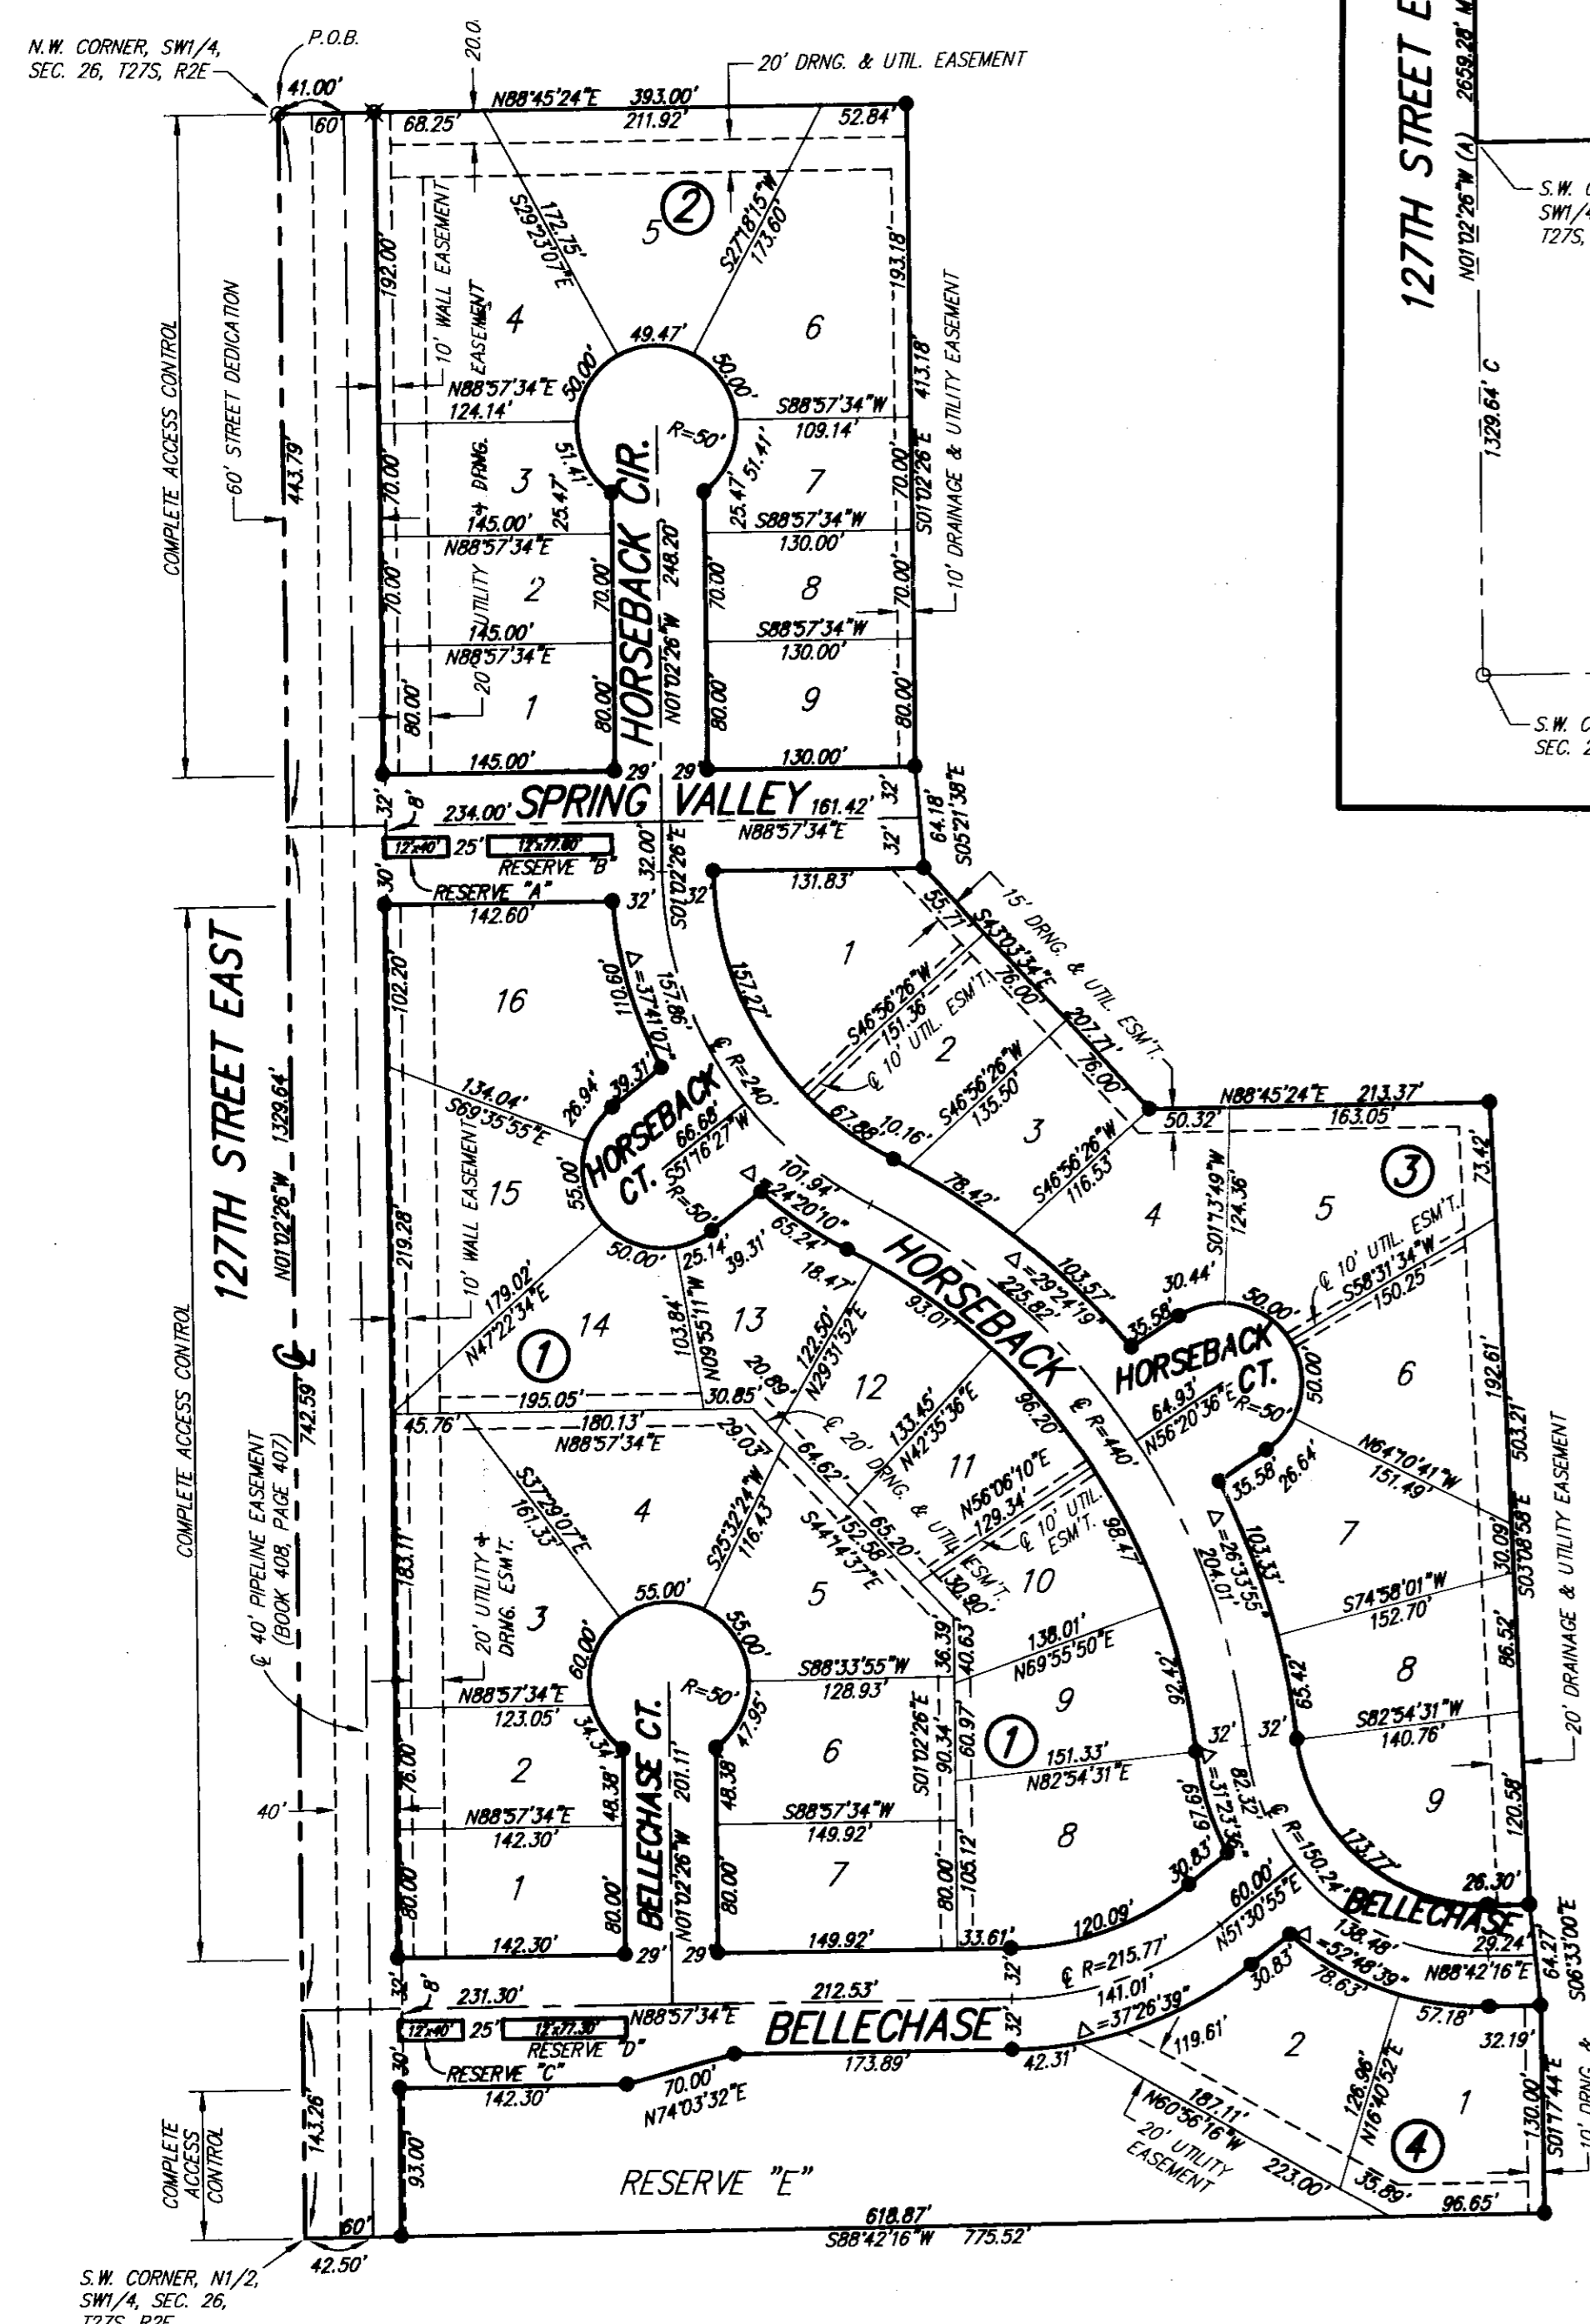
N.W. CORNER, SW1/4, SEC. 26, T27S, R2E

P.O.B.

41.00'

60'

20.0'

20' DRNG. & UTIL. EASEMENT

N88°45'24"E 393.00'

211.92'

68.25'

52.84'

172.75'

S62°30'07"E

S27°18'15"W

173.60'

5

2

4

6

192.00'

10' WALL EASEMENT

193.18'

413.18'

49.47'

50.00'

50.00'

N88°57'34"E

124.14'

S88°57'34"W

109.14'

R=50'

51.41'

51.41'

3

7

25.47'

25.47'

70.00'

70.00'

20' UTILITY + DRNG.

145.00'

N88°57'34"E

S88°57'34"W

130.00'

HORSEBACK CIR.

N01°02'26"W 248.20'

S01°02'26"E

10' DRAINAGE & UTILITY EASEMENT

2

8

70.00'

70.00'

70.00'

70.00'

145.00'

N88°57'34"E

S88°57'34"W

130.00'

1

9

80.00'

80.00'

80.00'

80.00'

145.00'

130.00'

29'

29'

COMPLETE ACCESS CONTROL

60' STREET DEDICATION

443.79'

32'

8'

234.00'

SPRING VALLEY

161.42'

32'

N88°57'34"E

64.18'

S05°21'38"E

12x40'

25'

12x77.80'

RESERVE "B"

32.00'

S01°02'26"E

30'

RESERVE "A"

131.83'

142.60'

32'

32'

35.71'

S43°03'34"E

15' DRNG. & UTIL. ESM'T.

1

102.20'

110.60'

Δ=37°41'07"

157.96'

157.27'

76.00'

207.71'

16

S46°56'26"W

151.36'

℄ 10' UTIL. ESM'T.

2

℄ R=240'

134.04'

S69°35'55"E

26.94'

39.31'

HORSEBACK CT.

66.68'

S51°16'27"W

67.88'

10.16'

S46°56'26"W

135.50'

76.00'

3

N88°45'24"E 213.37'

163.05'

50.32'

73.42'

15

10' WALL EASEMENT

219.28'

55.00'

R=50'

101.94'

Δ=24°20'10"

78.42'

S46°56'26"W

116.53'

4

S01°13'49"W

124.36'

3

5

127TH STREET EAST

N01°02'26"W 1329.64'

℄

742.59'

179.02'

N47°22'34"E

50.00'

25.14'

39.31'

65.24'

18.47'

HORSEBACK

Δ=29°24'19"

225.82'

103.57'

30.44'

℄ 10' UTIL. ESM'T.

S58°31'34"W

150.25'

14

1

103.84'

N09°55'11"W

13

122.50'

N29°31'52"E

93.01'

35.58'

50.00'

HORSEBACK CT.

6

192.61'

195.05'

30.85'

20.89'

12

℄ 20' DRNG. & UTIL. ESM'T.

133.45'

N42°35'36"E

96.20'

64.93'

N56°20'36"E

R=50'

50.00'

45.76'

180.13'

N88°57'34"E

29.03'

64.62'

65.20'

11

N56°06'10"E

129.34'

℄ 10' UTIL. ESM'T.

℄ R=440'

98.47'

35.58'

26.64'

N64°10'41"W

151.49'

503.21'

S37°29'07"E

161.33'

4

S25°32'24"W

116.43'

S44°14'37"E

152.58'

10

30.90'

Δ=26°33'55"

204.01'

103.33'

7

COMPLETE ACCESS CONTROL

℄ 40' PIPELINE EASEMENT (BOOK 408, PAGE 407)

183.11'

20' UTILITY + DRNG. ESM'T.

3

55.00'

55.00'

5

36.39'

40.63'

138.01'

N69°55'50"E

92.42'

65.42'

S74°58'01"W

152.70'

30.09'

S03°08'58"E

86.52'

20' DRAINAGE & UTILITY EASEMENT

60.00'

R=50'

S88°33'55"W

128.93'

9

8

N88°57'34"E

123.05'

34.31'

47.95'

6

S01°02'26"E

90.34'

60.97'

1

151.33'

N82°54'31"E

32'

32'

S82°54'31"W

140.76'

2

BELLECHASE CT.

201.11'

76.00'

40'

48.38'

48.38'

N88°57'34"E

142.30'

S88°57'34"W

149.92'

8

Δ=31°23'36"

82.32'

67.69'

℄ R=150.24'

9

120.58'

1

7

80.00'

80.00'

80.00'

80.00'

105.12'

30.83'

173.77'

26.30'

BELLECHASE

80.00'

N01°02'26"W

142.30'

149.92'

33.61'

120.09'

60.00'

N51°30'55"E

138.48'

Δ=52°48'39"

29.24'

N88°42'16"E

64.27'

S06°33'00"E

29'

29'

32'

8'

231.30'

212.53'

32'

℄ R=215.77'

141.01'

Δ=37°26'39"

30.83'

78.63'

57.18'

32.19'

12x40'

25'

12x77.30'

N88°57'34"E

RESERVE "D"

BELLECHASE

173.89'

42.31'

119.61'

2

30'

RESERVE "C"

142.30'

70.00'

N74°03'32"E

N60°56'16"W

187.11'

20' UTILITY EASEMENT

126.96'

N16°40'52"E

1

130.00'

S01°17'44"E

4

COMPLETE ACCESS CONTROL

143.26'

93.00'

RESERVE "E"

223.00'

35.89'

96.65'

60'

618.87'

S88°42'16"W 775.52'

42.50'

S.W. CORNER, N1/2, SW1/4, SEC. 26, T27S, R2E

127TH STREET E

2659.28' M

N01°02'26"W (A)

S.W. C SW1/4 T27S,

1329.64' C

S.W. C SEC. 2

10' DRNG. &